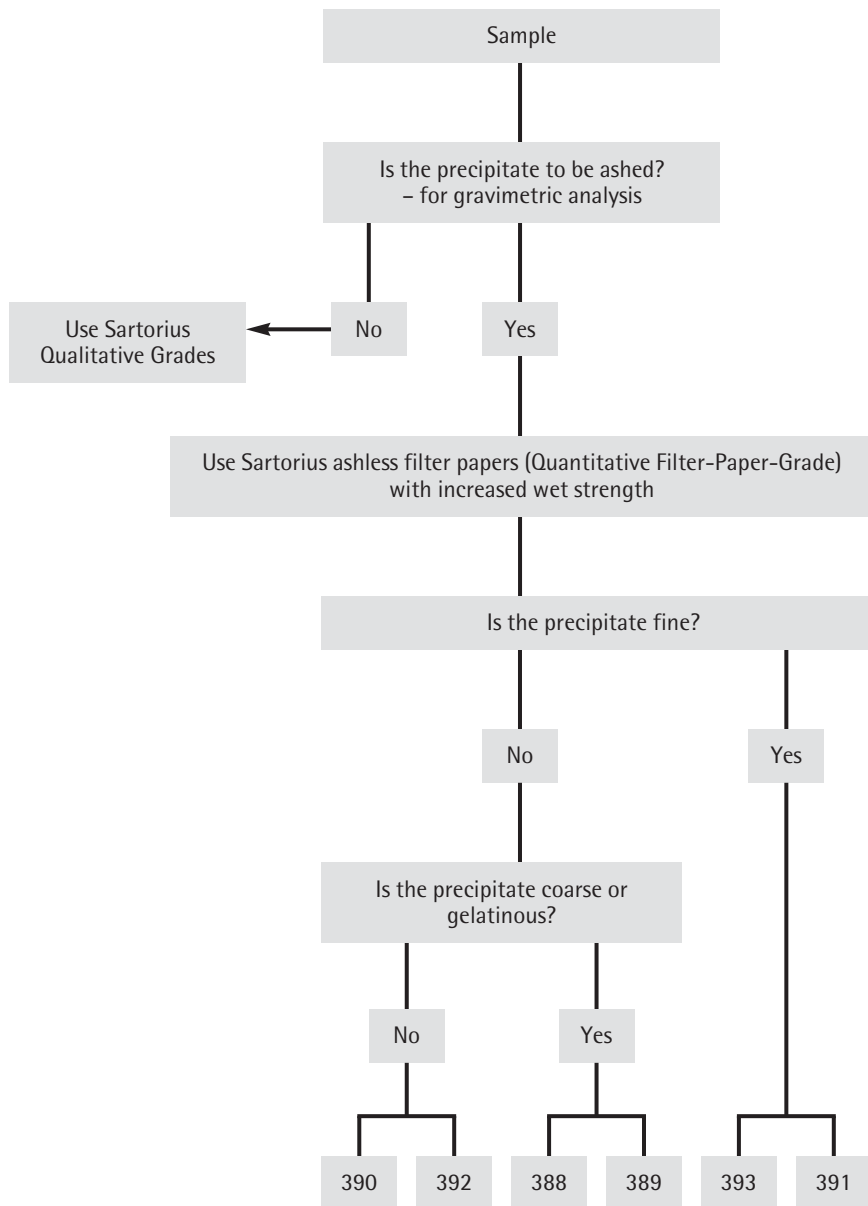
Sample

Is the precipitate to be ashed?
– for gravimetric analysis

Use Sartorius Qualitative Grades

No

Yes

Use Sartorius ashless filter papers (Quantitative Filter-Paper-Grade) with increased wet strength

Is the precipitate fine?

No

Yes

Is the precipitate coarse or gelatinous?

No

Yes

390

392

388

389

393

391